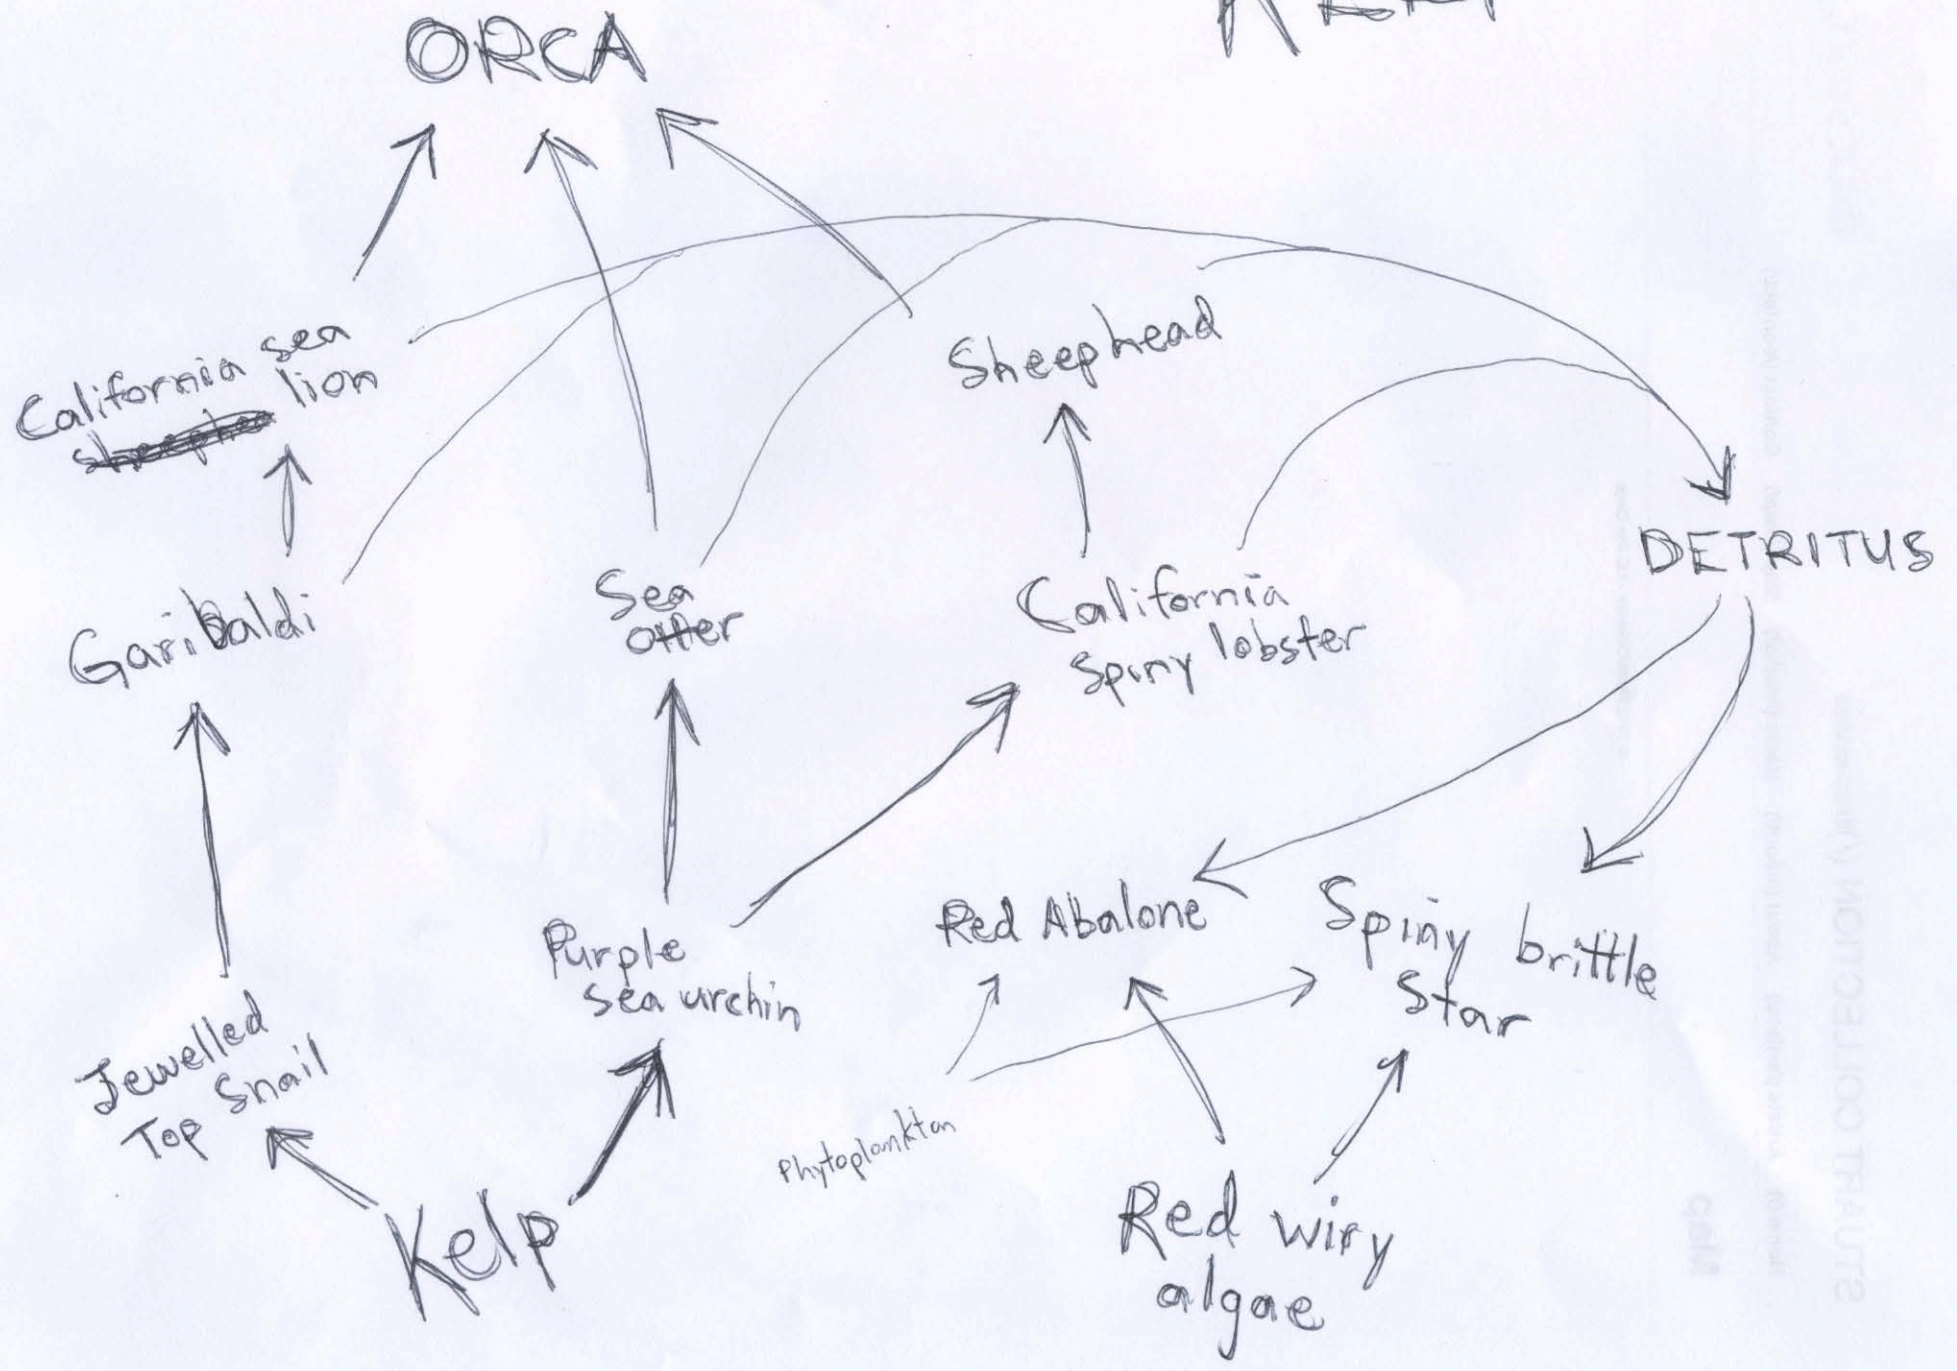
ORCA

California sea lion

Sheephead

DETRITUS

Garibaldi

Sea otter

California Spiny lobster

Red Abalone

Spiny brittle Star

Purple sea urchin

Jewelled Top Snail

Phytoplankton

Kelp

Red wiry algae